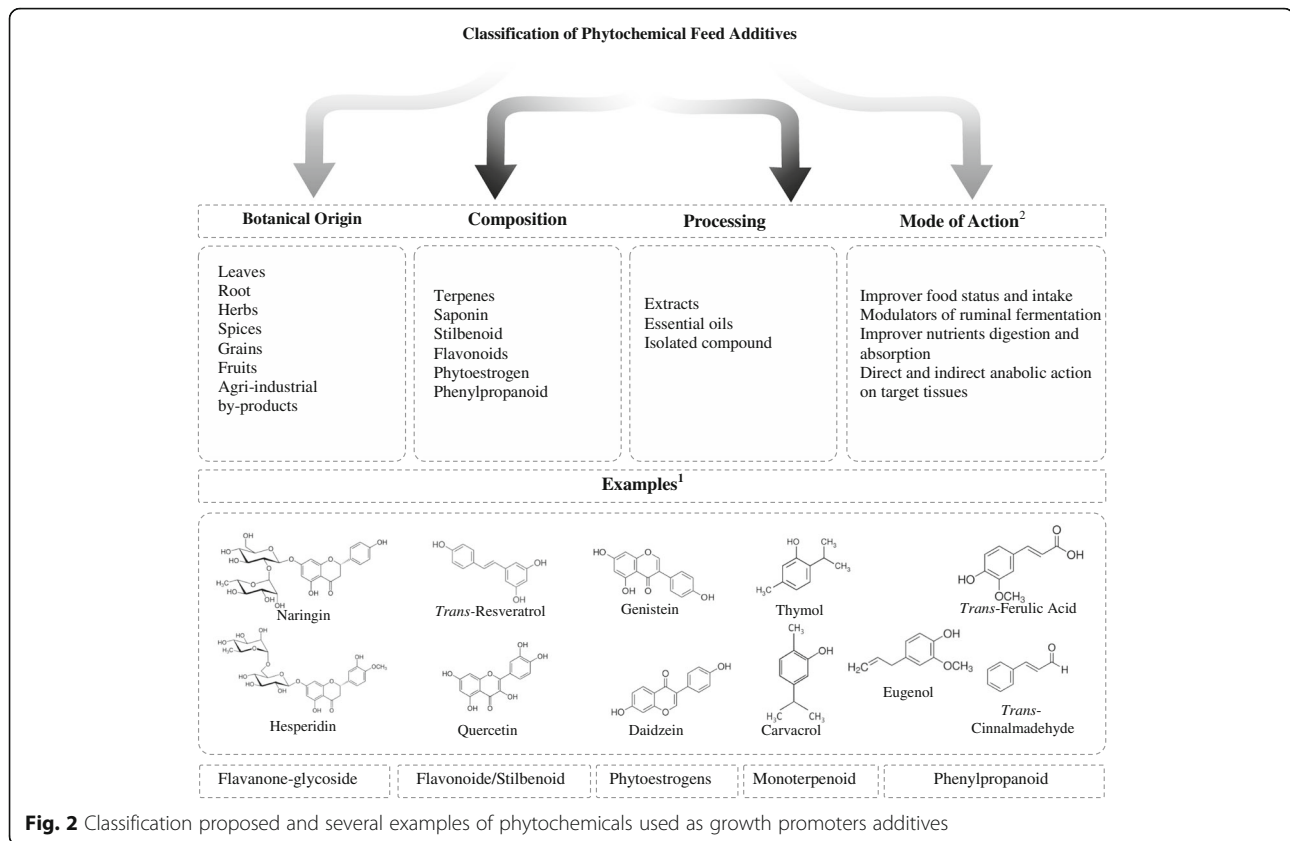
Classification of Phytochemical Feed Additives

Botanical Origin

Composition

Processing

Mode of Action$^{2}$

Leaves
Root
Herbs
Spices
Grains
Fruits
Agri-industrial by-products

Terpenes
Saponin
Stilbenoid
Flavonoids
Phytoestrogen
Phenylpropanoid

Extracts
Essential oils
Isolated compound

Improver food status and intake
Modulators of ruminal fermentation
Improver nutrients digestion and absorption
Direct and indirect anabolic action on target tissues

Examples$^{1}$

Naringin

*Trans*-Resveratrol

Genistein

Thymol

*Trans*-Ferulic Acid

Hesperidin

Quercetin

Daidzein

Carvacrol

Eugenol

*Trans*-Cinnalmadehyde

Flavanone-glycoside

Flavonoide/Stilbenoid

Phytoestrogens

Monoterpenoid

Phenylpropanoid

**Fig. 2** Classification proposed and several examples of phytochemicals used as growth promoters additives